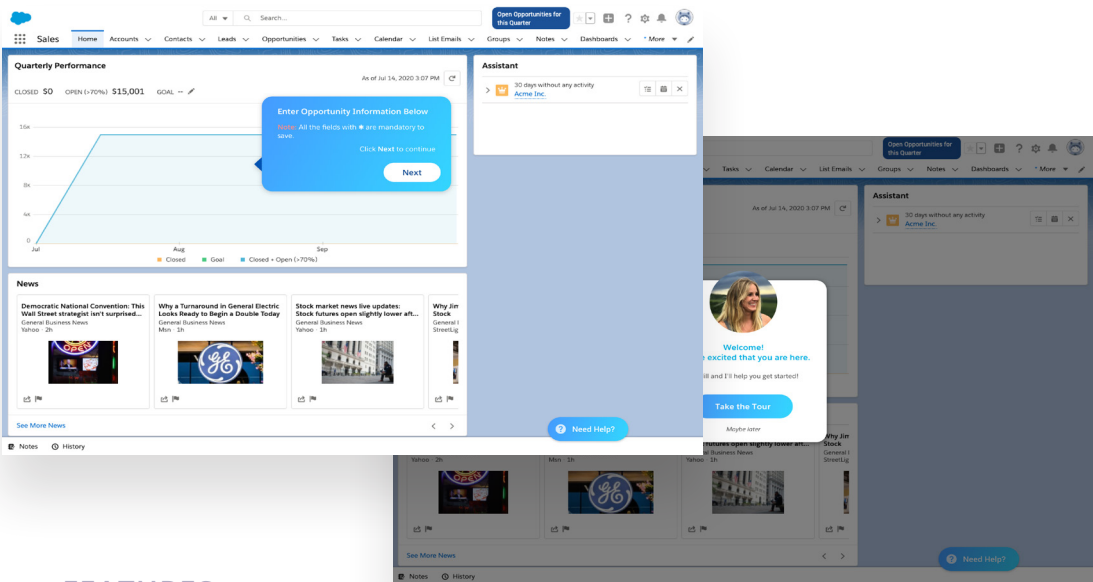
All Search... Open Opportunities for this Quarter

Sales Home Accounts Contacts Leads Opportunities Tasks Calendar List Emails Groups Notes Dashboards * More

Quarterly Performance

As of Jul 14, 2020 3:07 PM

CLOSED $0 OPEN (>70%) $15,001 GOAL --

16k
12k
8k
4k
0
Jul Aug Sep

Closed Goal Closed + Open (>70%)

Enter Opportunity Information Below

Note: All the fields with * are mandatory to save.

Click Next to continue

Next

Assistant

30 days without any activity
Acme Inc.

News

Democratic National Convention: This Wall Street strategist isn't surprised...
General Business News
Yahoo · 2h

Why a Turnaround in General Electric Looks Ready to Begin a Double Today
General Business News
Msn · 1h

Stock market news live updates: Stock futures open slightly lower aft...
General Business News
Yahoo · 2h

Why Jin Stock
General
StreetLig

See More News

Need Help?

Notes History

Open Opportunities for this Quarter

Tasks Calendar List Emails Groups Notes Dashboards * More

As of Jul 14, 2020 3:07 PM

Assistant

30 days without any activity
Acme Inc.

Welcome!
e excited that you are here.

ill and I'll help you get started!

Take the Tour

Maybe later

futures open slightly lower aft...
General Business News
Yahoo · 2h

Why Jin Stock
General
StreetLig

Yahoo · 2h

See More News

Need Help?

Notes History